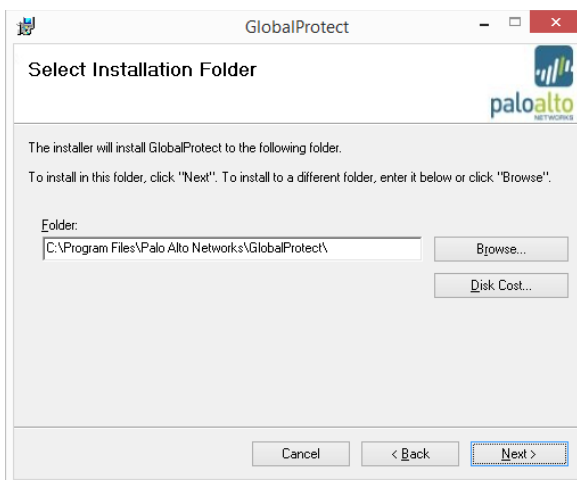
GlobalProtect

Select Installation Folder

paloalto NETWORKS

The installer will install GlobalProtect to the following folder.

To install in this folder, click "Next". To install to a different folder, enter it below or click "Browse".

Folder:
C:\Program Files\Palo Alto Networks\GlobalProtect\

Browse...

Disk Cost...

Cancel
< Back
Next >